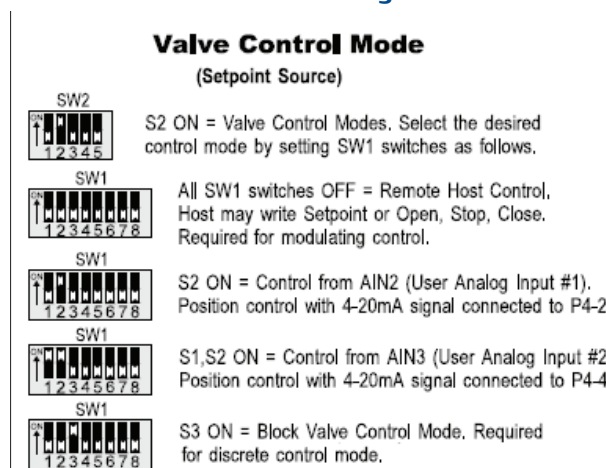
Valve Control Mode

(Setpoint Source)

SW2
ON
12345

S2 ON = Valve Control Modes. Select the desired control mode by setting SW1 switches as follows.

SW1
ON
12345678

All SW1 switches OFF = Remote Host Control, Host may write Setpoint or Open, Stop, Close. Required for modulating control.

SW1
ON
12345678

S2 ON = Control from AIN2 (User Analog Input #1). Position control with 4-20mA signal connected to P4-2

SW1
ON
12345678

S1,S2 ON = Control from AIN3 (User Analog Input #2 Position control with 4-20mA signal connected to P4-4

SW1
ON
12345678

S3 ON = Block Valve Control Mode. Required for discrete control mode.